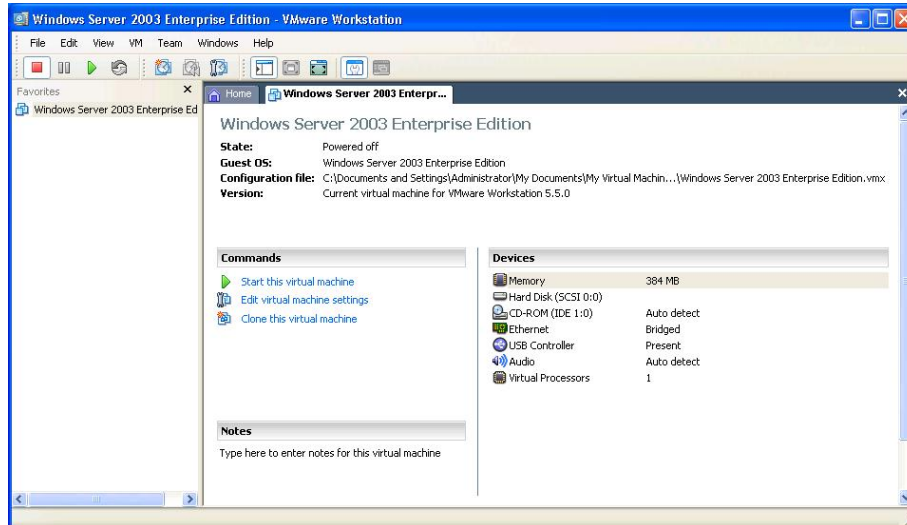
Windows Server 2003 Enterprise Edition - VMware Workstation

File Edit View VM Team Windows Help

Favorites ×
Windows Server 2003 Enterprise Ed

Home | Windows Server 2003 Enterpr...

Windows Server 2003 Enterprise Edition

State: Powered off
Guest OS: Windows Server 2003 Enterprise Edition
Configuration file: C:\Documents and Settings\Administrator\My Documents\My Virtual Machin...\Windows Server 2003 Enterprise Edition.vmx
Version: Current virtual machine for VMware Workstation 5.5.0

Commands
Start this virtual machine
Edit virtual machine settings
Clone this virtual machine

Devices

| | |
|---|---|
| Memory | 384 MB |
| Hard Disk (SCSI 0:0) | |
| CD-ROM (IDE 1:0) | Auto detect |
| Ethernet | Bridged |
| USB Controller | Present |
| Audio | Auto detect |
| Virtual Processors | 1 |

Notes
Type here to enter notes for this virtual machine